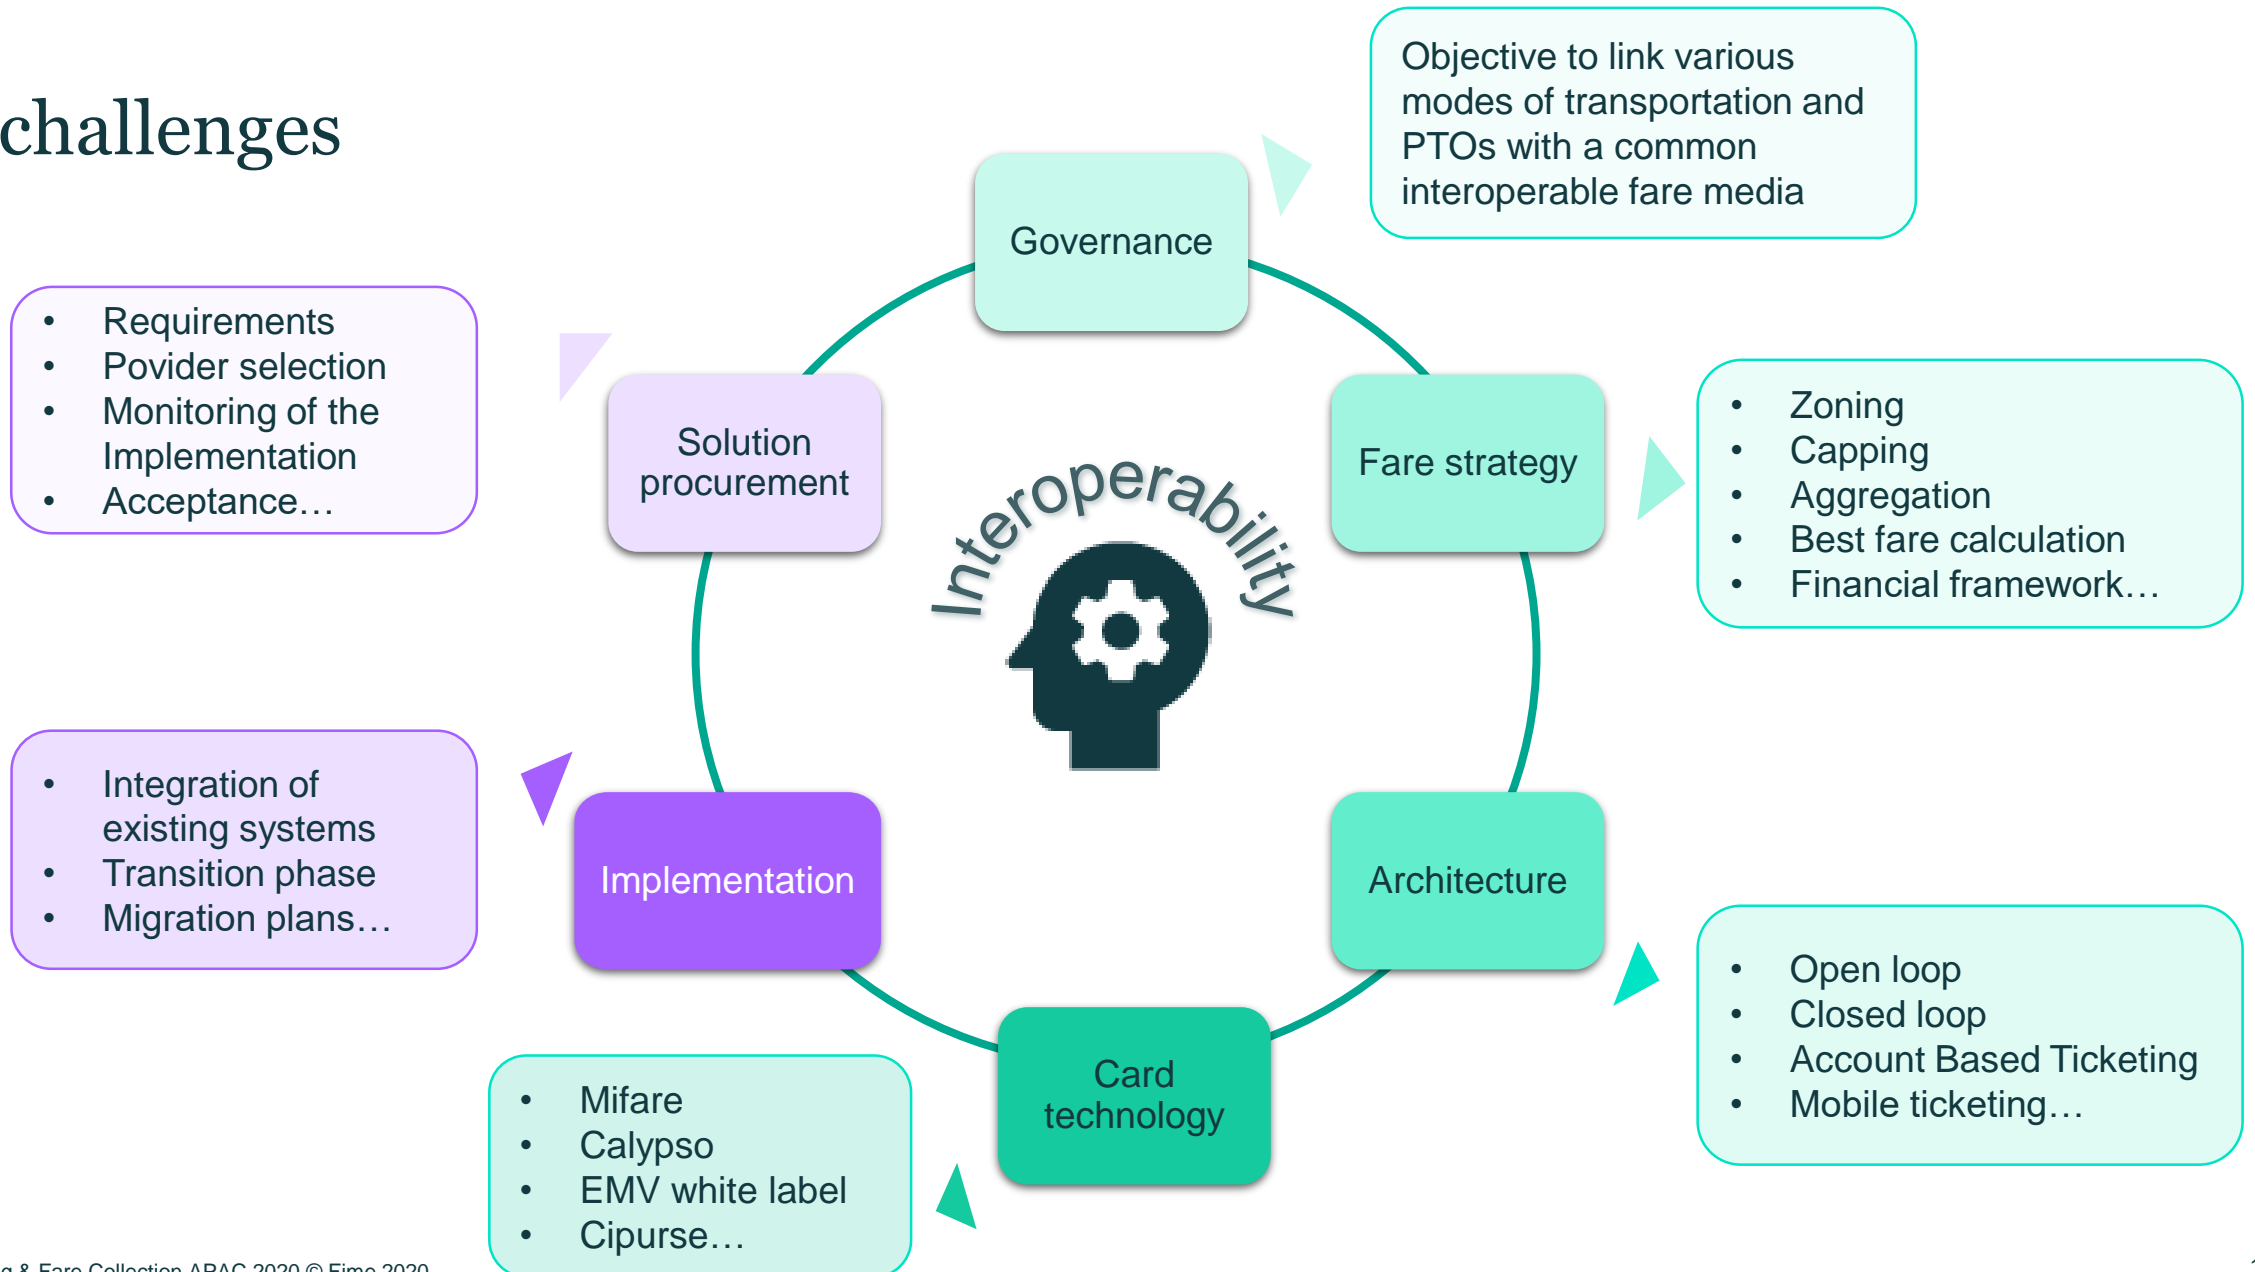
challenges

Objective to link various modes of transportation and PTOs with a common interoperable fare media

Governance

- Requirements
- Povider selection
- Monitoring of the Implementation
- Acceptance…

Solution procurement

Interoperability

Fare strategy

- Zoning
- Capping
- Aggregation
- Best fare calculation
- Financial framework…

- Integration of existing systems
- Transition phase
- Migration plans…

Implementation

Architecture

- Open loop
- Closed loop
- Account Based Ticketing
- Mobile ticketing…

Card technology

- Mifare
- Calypso
- EMV white label
- Cipurse…

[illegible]g & Fare Collection APAC 2020 © Fime 2020